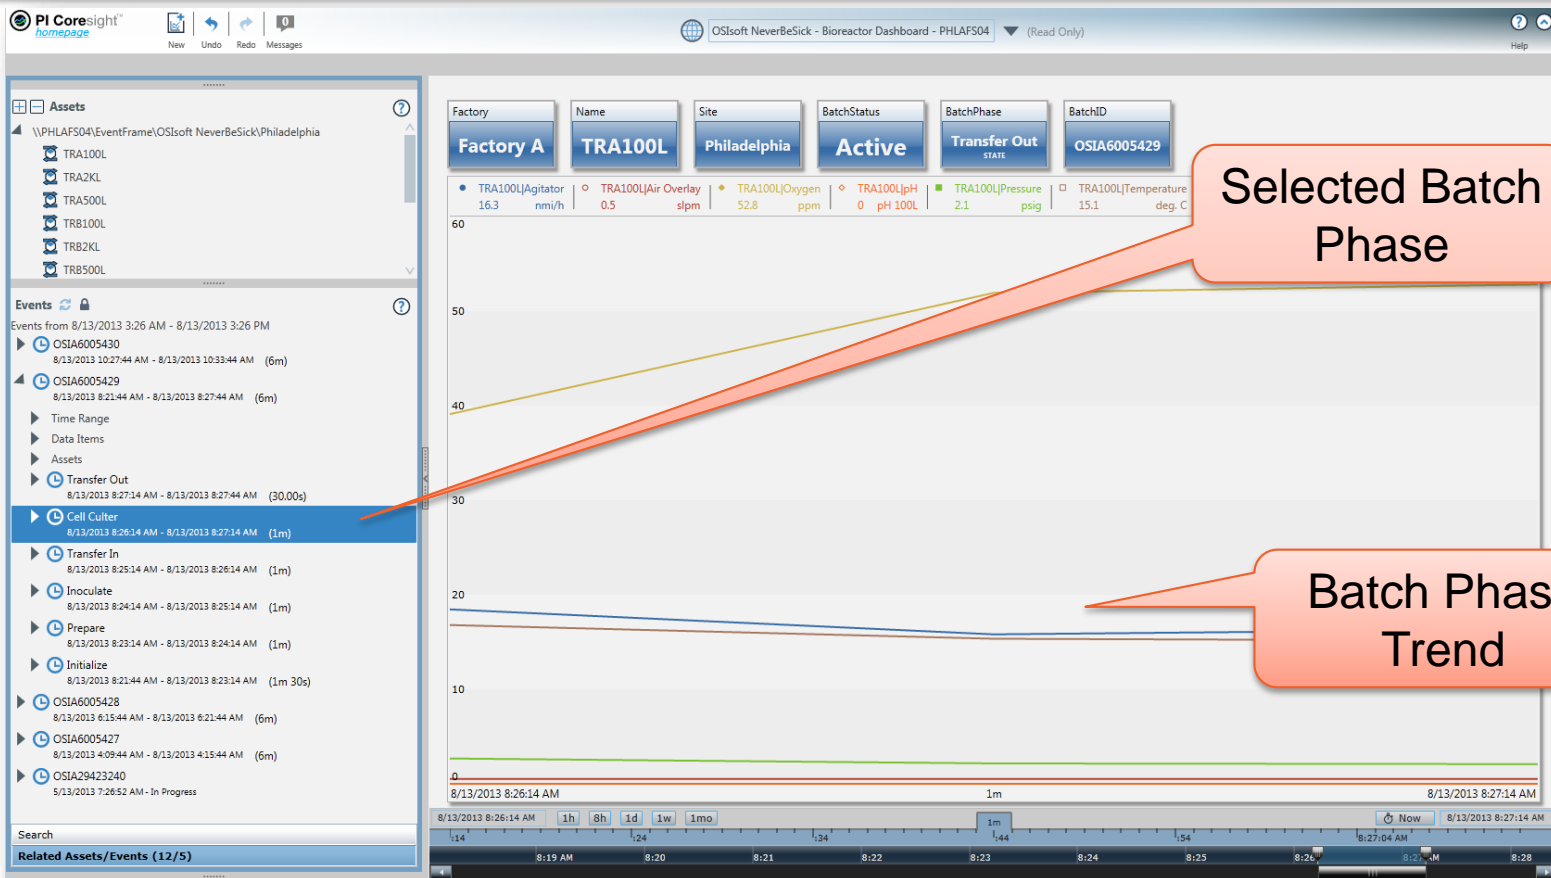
PI Coresight™ homepage

New Undo Redo Messages

OSIsoft NeverBeSick - Bioreactor Dashboard - PHLAFS04 (Read Only)

Help

Assets

\\PHLAFS04\EventFrame\OSIsoft NeverBeSick\Philadelphia

TRA100L
TRA2KL
TRA500L
TRB100L
TRB2KL
TRB500L

Events

Events from 8/13/2013 3:26 AM - 8/13/2013 3:26 PM

OSIA6005430
8/13/2013 10:27:44 AM - 8/13/2013 10:33:44 AM (6m)

OSIA6005429
8/13/2013 8:21:44 AM - 8/13/2013 8:27:44 AM (6m)

Time Range
Data Items
Assets

Transfer Out
8/13/2013 8:27:14 AM - 8/13/2013 8:27:44 AM (30.00s)

Cell Culter
8/13/2013 8:26:14 AM - 8/13/2013 8:27:14 AM (1m)

Transfer In
8/13/2013 8:25:14 AM - 8/13/2013 8:26:14 AM (1m)

Inoculate
8/13/2013 8:24:14 AM - 8/13/2013 8:25:14 AM (1m)

Prepare
8/13/2013 8:23:14 AM - 8/13/2013 8:24:14 AM (1m)

Initialize
8/13/2013 8:21:44 AM - 8/13/2013 8:23:14 AM (1m 30s)

OSIA6005428
8/13/2013 6:15:44 AM - 8/13/2013 6:21:44 AM (6m)

OSIA6005427
8/13/2013 4:09:44 AM - 8/13/2013 4:15:44 AM (6m)

OSIA29423240
5/13/2013 7:26:52 AM - In Progress

Search

Related Assets/Events (12/5)

| Factory | Name | Site | BatchStatus | BatchPhase | BatchID |
|---|---|---|---|---|---|
| Factory A | TRA100L | Philadelphia | Active | Transfer Out STATE | OSIA6005429 |

TRA100L|Agitator 16.3 nmi/h
TRA100L|Air Overlay 0.5 slpm
TRA100L|Oxygen 52.8 ppm
TRA100L|pH 0 pH 100L
TRA100L|Pressure 2.1 psig
TRA100L|Temperature 15.1 deg. C

Selected Batch Phase

Batch Phas Trend

60
50
40
30
20
10
0

8/13/2013 8:26:14 AM 1m 8/13/2013 8:27:14 AM

8/13/2013 8:26:14 AM 1h 8h 1d 1w 1mo 1m Now 8/13/2013 8:27:14 AM

:14 :24 :34 :44 :54 8:27:04 AM

8:19 AM 8:20 8:21 8:22 8:23 8:24 8:25 8:26 8:2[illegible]M 8:28